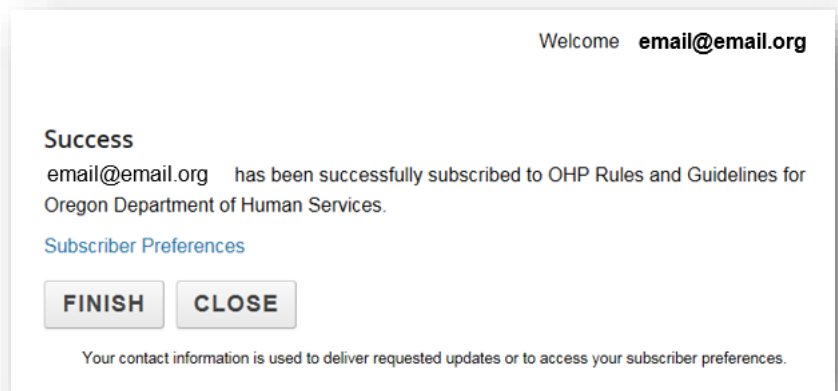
Welcome **email@email.org**

**Success**

email@email.org has been successfully subscribed to OHP Rules and Guidelines for Oregon Department of Human Services.

Subscriber Preferences

FINISH CLOSE

Your contact information is used to deliver requested updates or to access your subscriber preferences.